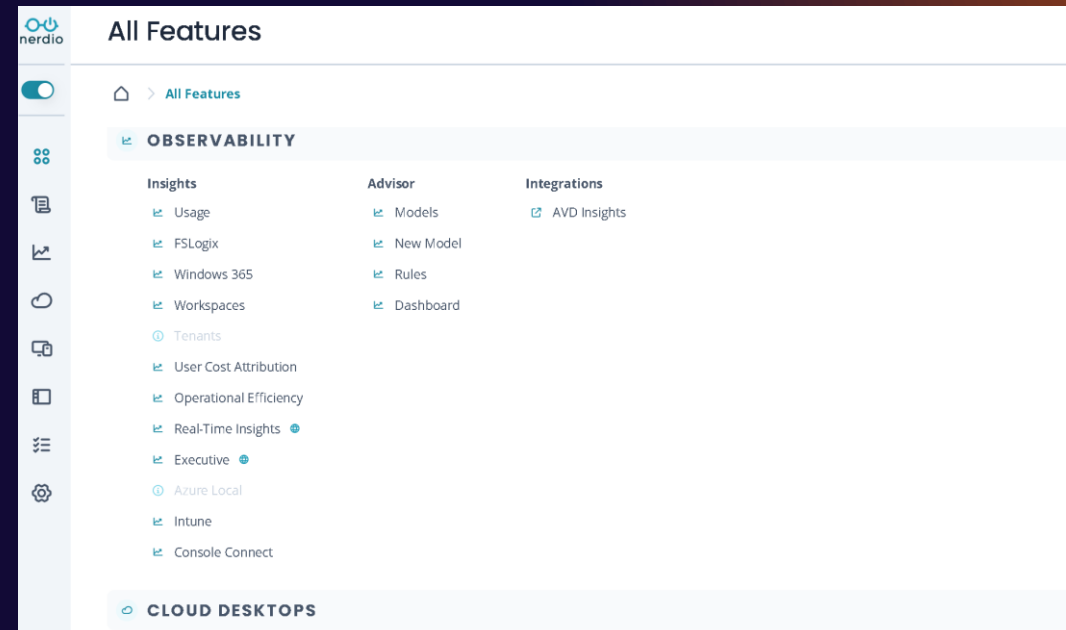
nerdio

All Features

All Features

OBSERVABILITY

Insights
Usage
FSLogix
Windows 365
Workspaces
Tenants
User Cost Attribution
Operational Efficiency
Real-Time Insights
Executive
Azure Local
Intune
Console Connect

Advisor
Models
New Model
Rules
Dashboard

Integrations
AVD Insights

CLOUD DESKTOPS